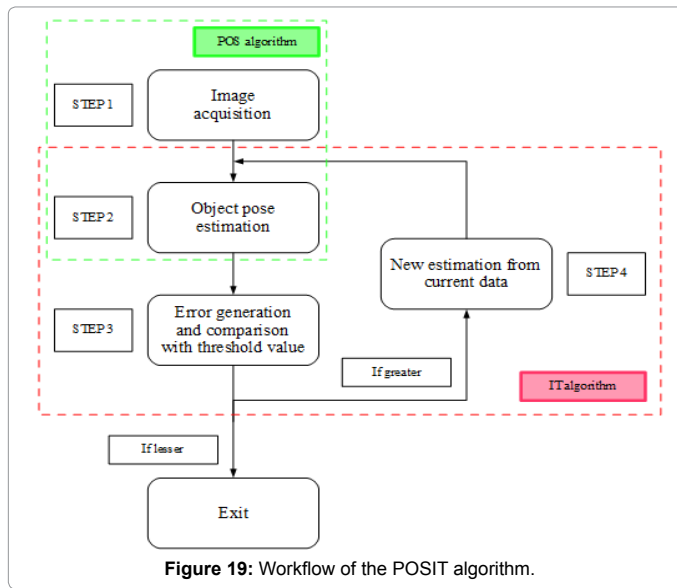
POS algorithm

STEP 1

Image acquisition

STEP 2

Object pose estimation

New estimation from current data

STEP 4

STEP 3

Error generation and comparison with threshold value

If greater

ITalgorithm

If lesser

Exit

**Figure 19:** Workflow of the POSIT algorithm.